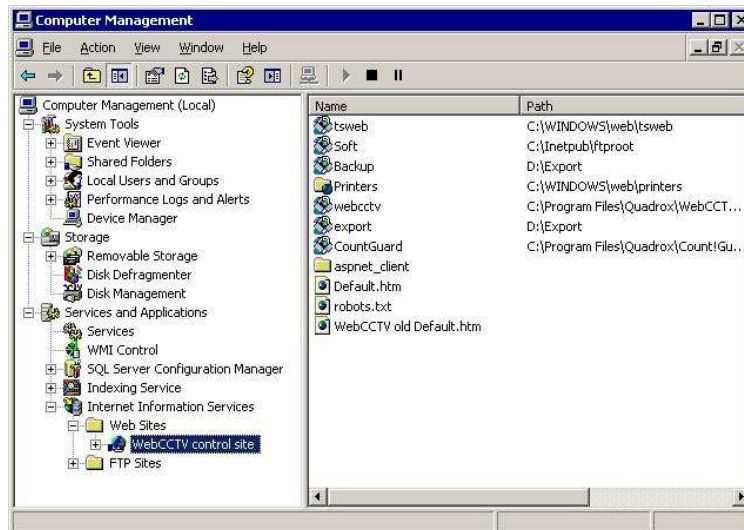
Computer Management

File Action View Window Help

Computer Management (Local)
System Tools
Event Viewer
Shared Folders
Local Users and Groups
Performance Logs and Alerts
Device Manager
Storage
Removable Storage
Disk Defragmenter
Disk Management
Services and Applications
Services
WMI Control
SQL Server Configuration Manager
Indexing Service
Internet Information Services
Web Sites
WebCCTV control site
FTP Sites

| Name | Path |
|---|---|
| tsweb | C:\WINDOWS\web\tsweb |
| Soft | C:\Inetpub\ftproot |
| Backup | D:\Export |
| Printers | C:\WINDOWS\web\printers |
| webcctv | C:\Program Files\Quadrox\WebCCT... |
| export | D:\Export |
| CountGuard | C:\Program Files\Quadrox\Count!Gu... |
| aspnet_client | |
| Default.htm | |
| robots.txt | |
| WebCCTV old Default.htm | |